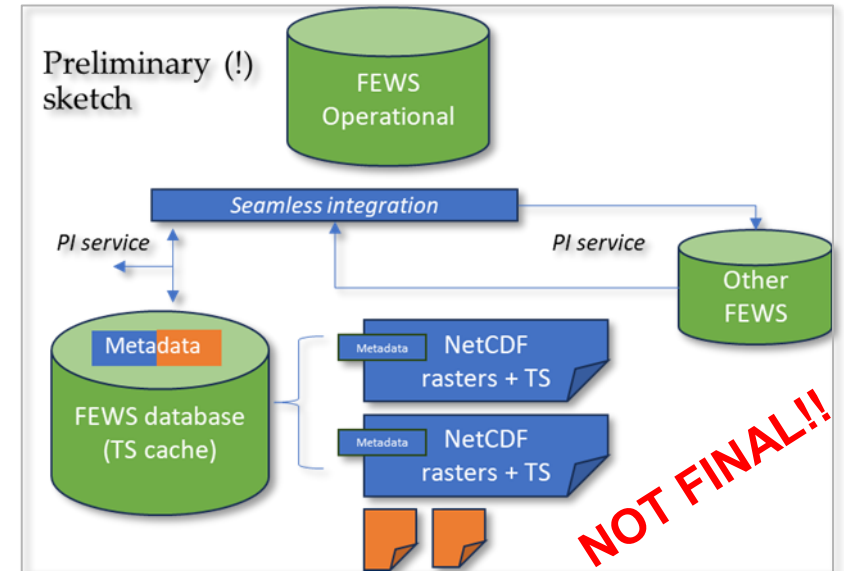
Preliminary (!) sketch

FEWS Operational

Seamless integration

PI service

PI service

Other FEWS

Metadata

FEWS database (TS cache)

Metadata

NetCDF rasters + TS

Metadata

NetCDF rasters + TS

NOT FINAL!!